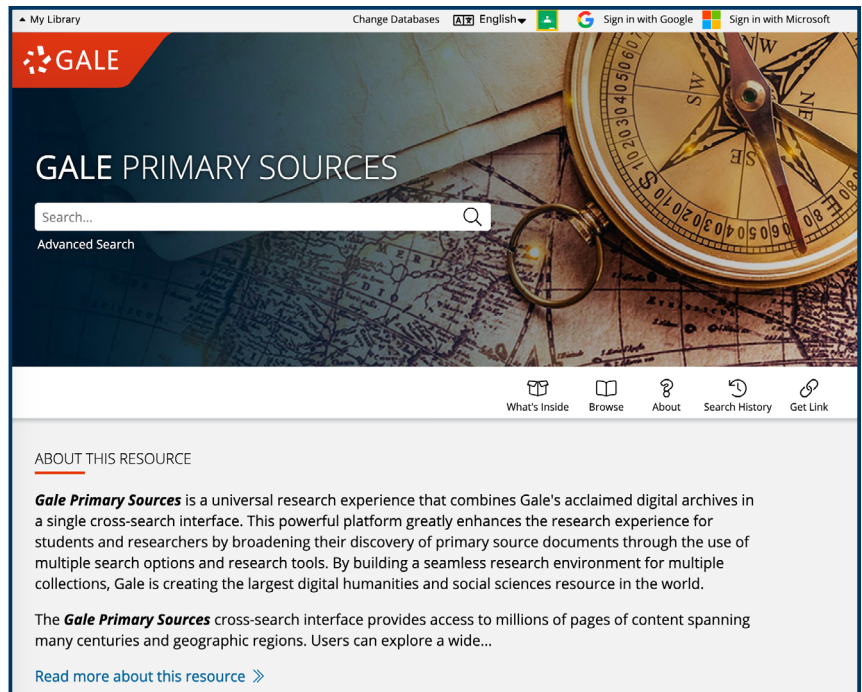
My Library

Change Databases English Sign in with Google Sign in with Microsoft

GALE

GALE PRIMARY SOURCES

Search...

Advanced Search

What's Inside Browse About Search History Get Link

ABOUT THIS RESOURCE

***Gale Primary Sources*** is a universal research experience that combines Gale's acclaimed digital archives in a single cross-search interface. This powerful platform greatly enhances the research experience for students and researchers by broadening their discovery of primary source documents through the use of multiple search options and research tools. By building a seamless research environment for multiple collections, Gale is creating the largest digital humanities and social sciences resource in the world.

The ***Gale Primary Sources*** cross-search interface provides access to millions of pages of content spanning many centuries and geographic regions. Users can explore a wide...

Read more about this resource